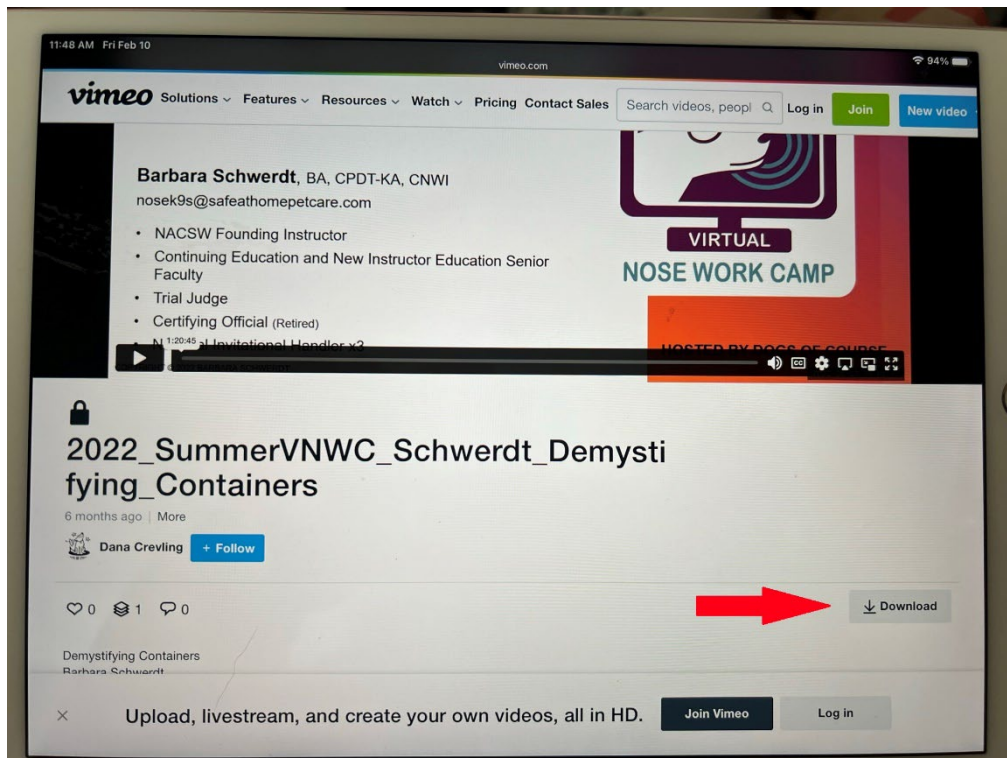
11:48 AM Fri Feb 10

vimeo.com

94%

vimeo Solutions Features Resources Watch Pricing Contact Sales Search videos, peopl Log in Join New video

Barbara Schwerdt, BA, CPDT-KA, CNWI
nosek9s@safeathomepetcare.com

- NACSW Founding Instructor
- Continuing Education and New Instructor Education Senior Faculty
- Trial Judge
- Certifying Official (Retired)
- N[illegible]al Invitational Handler x3

1:20:45

VIRTUAL
NOSE WORK CAMP

HOSTED BY DOGS OF COURSE

2022_SummerVNWC_Schwerdt_Demystifying_Containers

6 months ago | More

Dana Crevling + Follow

0 1 0

Download

Demystifying Containers
Barbara Schwerdt

Upload, livestream, and create your own videos, all in HD. Join Vimeo Log in